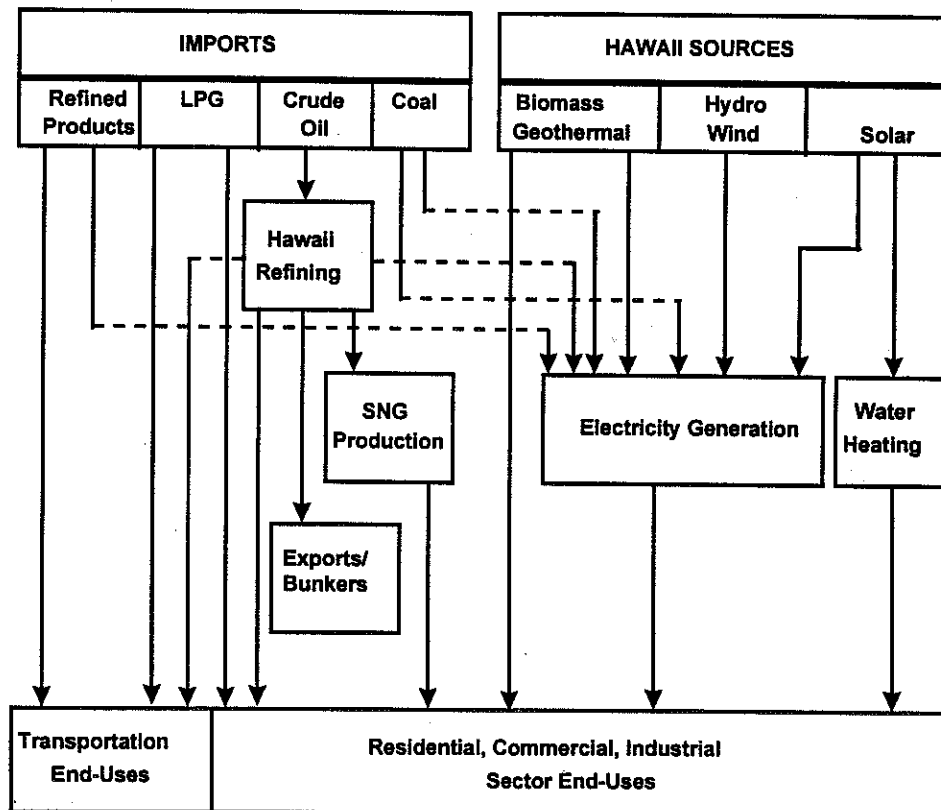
IMPORTS

Refined Products | LPG | Crude Oil | Coal

HAWAII SOURCES

Biomass Geothermal | Hydro Wind | Solar

Hawaii Refining

SNG Production

Exports/ Bunkers

Electricity Generation

Water Heating

Transportation End-Uses

Residential, Commercial, Industrial Sector End-Uses